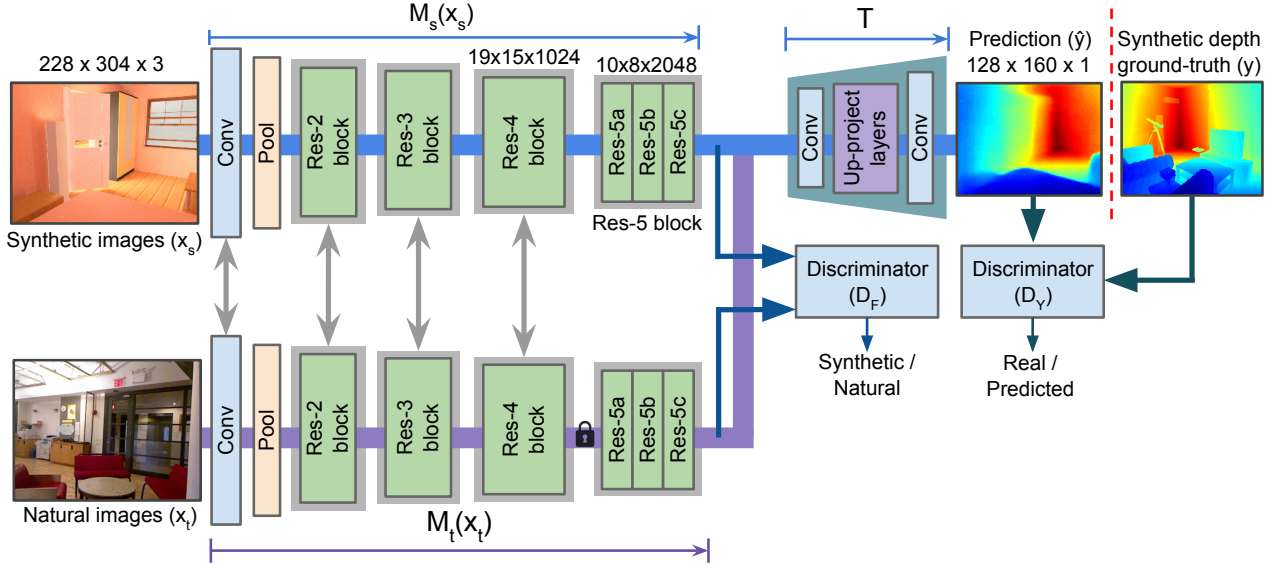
$M_s(x_s)$

228 x 304 x 3

19x15x1024

10x8x2048

T

Prediction ($\hat{y}$)
128 x 160 x 1

Synthetic depth ground-truth (y)

Conv

Pool

Res-2 block

Res-3 block

Res-4 block

Res-5a

Res-5b

Res-5c

Res-5 block

Conv

Up-project layers

Conv

Synthetic images ($x_s$)

Discriminator ($D_F$)

Discriminator ($D_Y$)

Synthetic / Natural

Real / Predicted

Conv

Pool

Res-2 block

Res-3 block

Res-4 block

Res-5a

Res-5b

Res-5c

Natural images ($x_t$)

$M_t(x_t)$